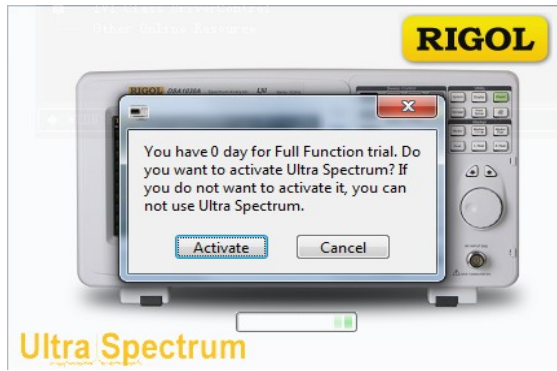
RIGOL

RIGOL DSA1030A

You have 0 day for Full Function trial. Do you want to activate Ultra Spectrum? If you do not want to activate it, you can not use Ultra Spectrum.

Activate

Cancel

Ultra Spectrum